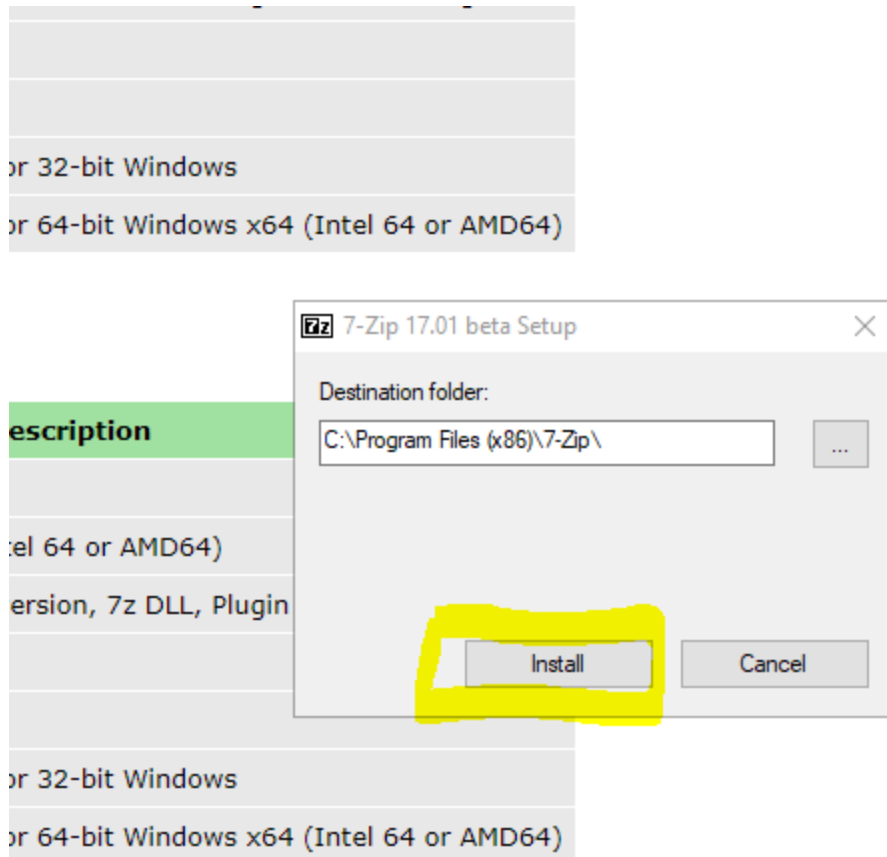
or 32-bit Windows

or 64-bit Windows x64 (Intel 64 or AMD64)

7z 7-Zip 17.01 beta Setup

Destination folder:

C:\Program Files (x86)\7-Zip\

...

escription

tel 64 or AMD64)

ersion, 7z DLL, Plugin

Install

Cancel

or 32-bit Windows

or 64-bit Windows x64 (Intel 64 or AMD64)